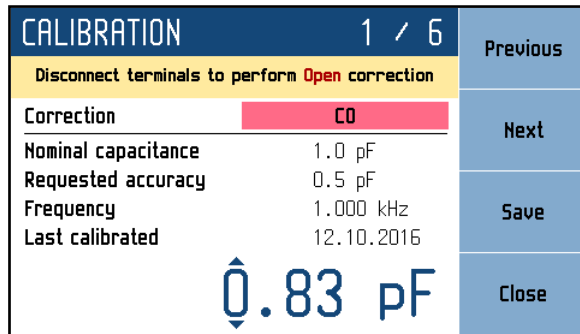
CALIBRATION 1 / 6

Disconnect terminals to perform Open correction

| Correction | C0 |
|---|---|
| Nominal capacitance | 1.0 pF |
| Requested accuracy | 0.5 pF |
| Frequency | 1.000 kHz |
| Last calibrated | 12.10.2016 |

0.83 pF

Previous

Next

Save

Close